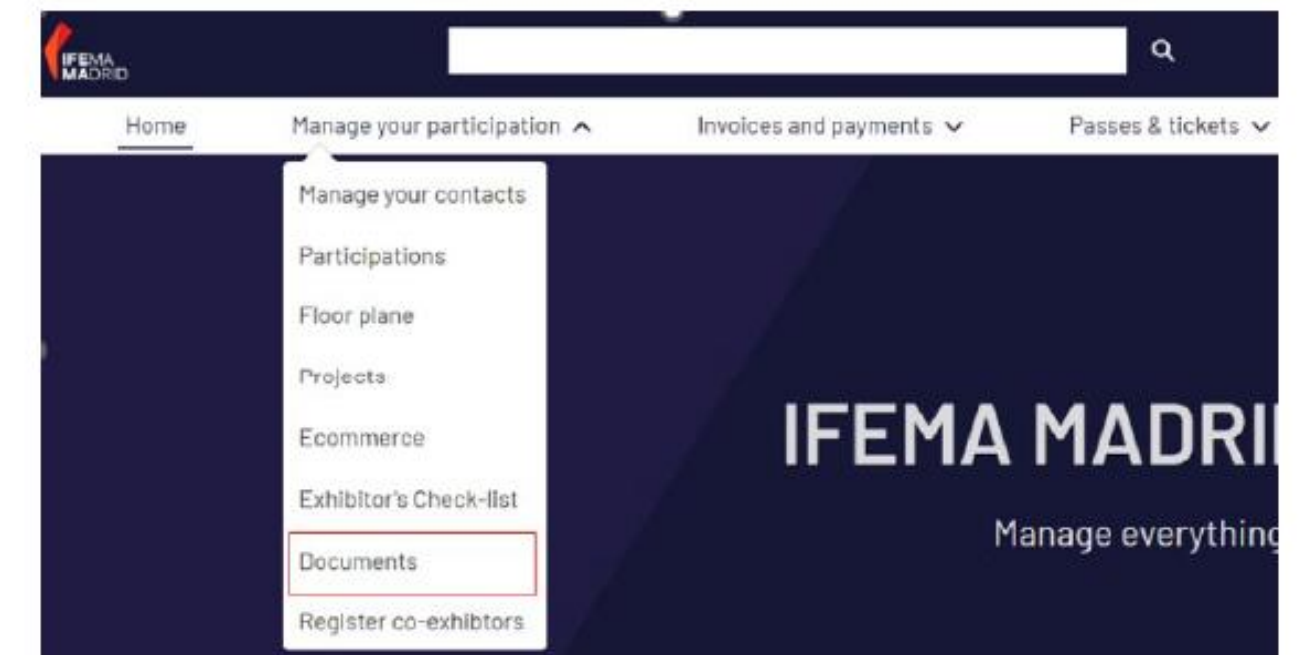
IFEMA MADRID

Home Manage your participation Invoices and payments Passes & tickets

Manage your contacts
Participations
Floor plane
Projects
Ecommerce
Exhibitor's Check-list
Documents
Register co-exhibtors

IFEMA MADRI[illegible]

Manage everything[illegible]